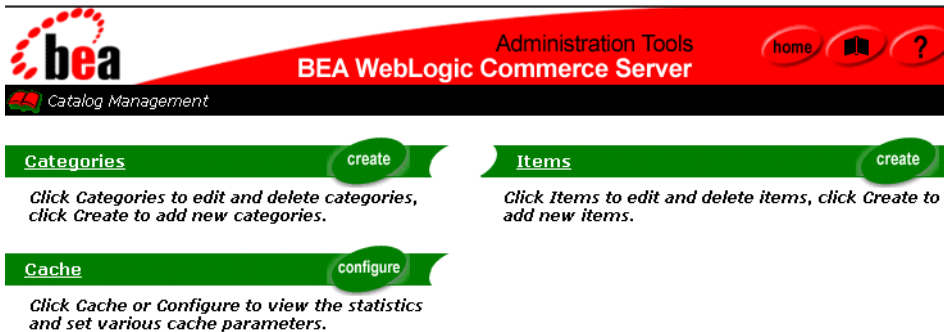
bea

Administration Tools
BEA WebLogic Commerce Server

home ?

Catalog Management

Categories create

Click Categories to edit and delete categories, click Create to add new categories.

Items create

Click Items to edit and delete items, click Create to add new items.

Cache configure

Click Cache or Configure to view the statistics and set various cache parameters.